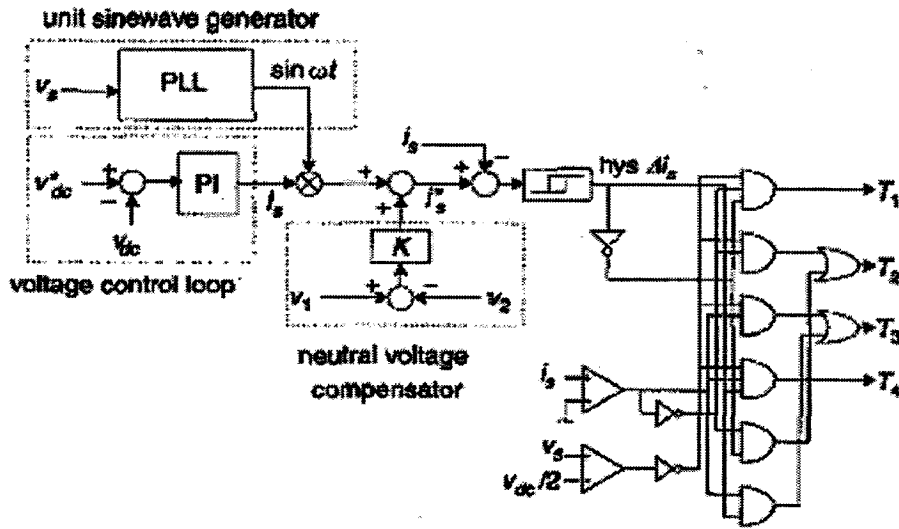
unit sinewave generator

$v_s$

PLL

sin $\omega t$

$v^*_{dc}$

+

−

PI

$I_s$

$v_{dc}$

voltage control loop

+

+

$i_s$

+

−

$i^*_s$

K

$v_1$

+

−

$v_2$

neutral voltage compensator

hys $\Delta i_s$

$T_1$

$T_2$

$T_3$

$T_4$

$i_s$

$v_s$

$v_{dc}/2$